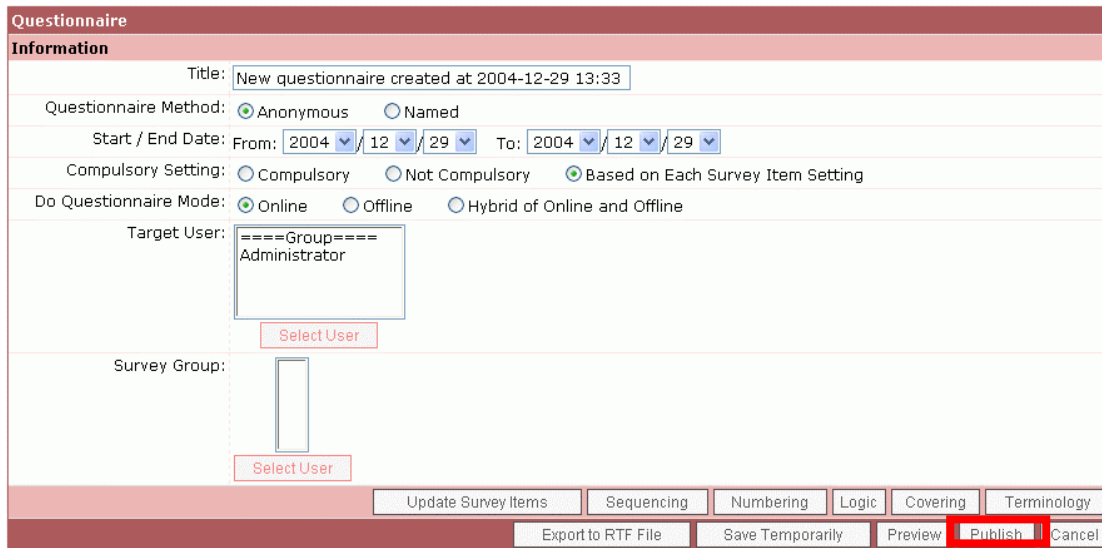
Questionnaire
Information

Title: New questionnaire created at 2004-12-29 13:33

Questionnaire Method: Anonymous Named

Start / End Date: From: 2004 / 12 / 29 To: 2004 / 12 / 29

Compulsory Setting: Compulsory Not Compulsory Based on Each Survey Item Setting

Do Questionnaire Mode: Online Offline Hybrid of Online and Offline

Target User: ====Group==== Administrator

Select User

Survey Group:

Select User

Update Survey Items Sequencing Numbering Logic Covering Terminology

Export to RTF File Save Temporarily Preview Publish Cancel